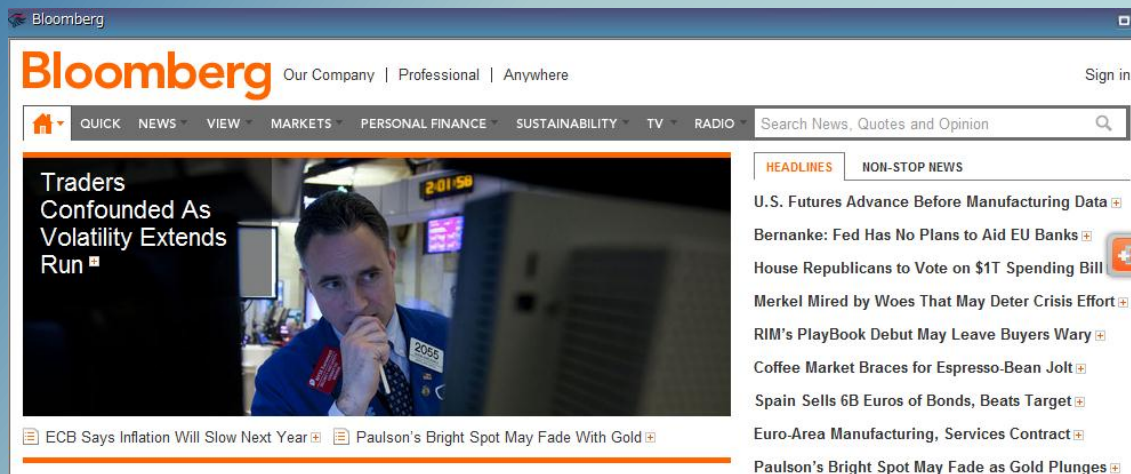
Bloomberg

Bloomberg Our Company | Professional | Anywhere

Sign in

QUICK NEWS VIEW MARKETS PERSONAL FINANCE SUSTAINABILITY TV RADIO

Search News, Quotes and Opinion

Traders Confounded As Volatility Extends Run

2:01:58

2055

ECB Says Inflation Will Slow Next Year

Paulson's Bright Spot May Fade With Gold

HEADLINES NON-STOP NEWS

U.S. Futures Advance Before Manufacturing Data

Bernanke: Fed Has No Plans to Aid EU Banks

House Republicans to Vote on $1T Spending Bill

Merkel Mired by Woes That May Deter Crisis Effort

RIM's PlayBook Debut May Leave Buyers Wary

Coffee Market Braces for Espresso-Bean Jolt

Spain Sells 6B Euros of Bonds, Beats Target

Euro-Area Manufacturing, Services Contract

Paulson's Bright Spot May Fade as Gold Plunges